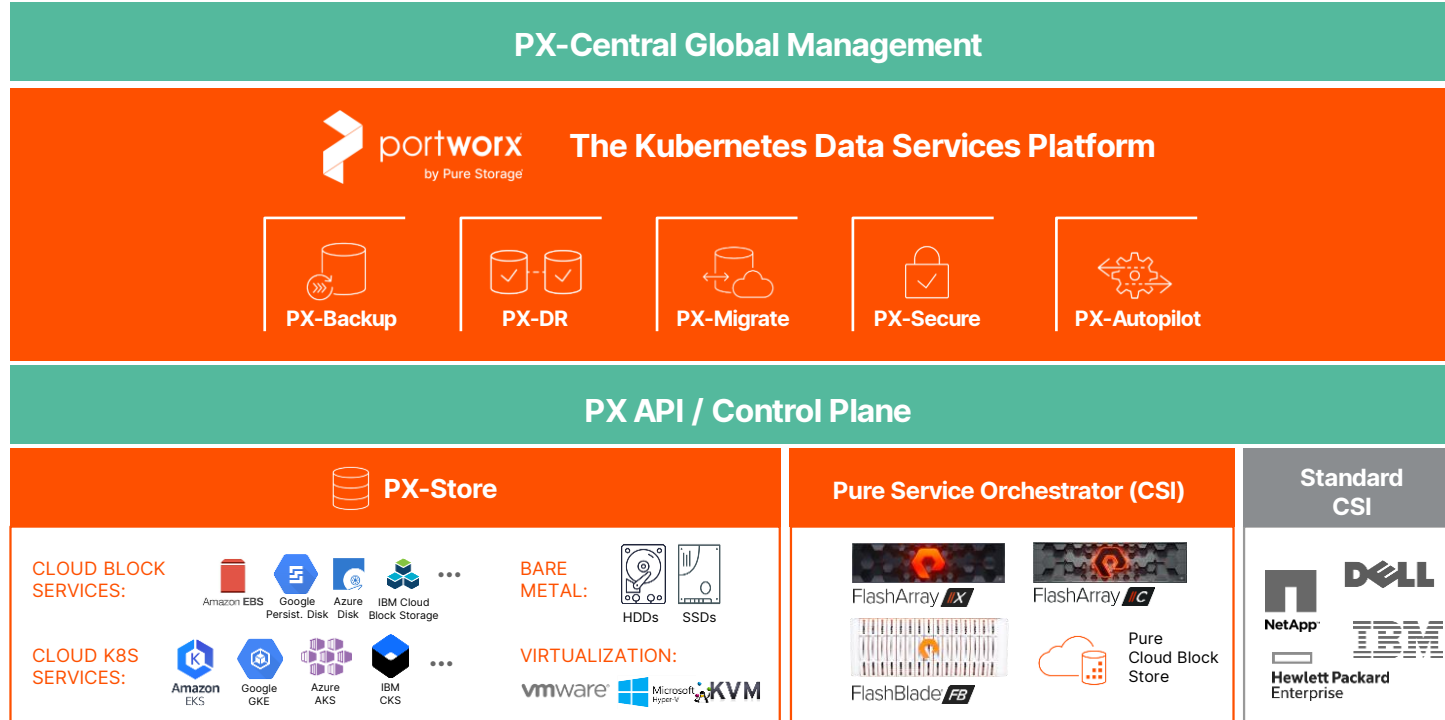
PX-Central Global Management

portworx by Pure Storage

The Kubernetes Data Services Platform

PX-Backup

PX-DR

PX-Migrate

PX-Secure

PX-Autopilot

PX API / Control Plane

PX-Store

CLOUD BLOCK SERVICES:

Amazon EBS

Google Persist. Disk

Azure Disk

IBM Cloud Block Storage

...

BARE METAL:

HDDs

SSDs

CLOUD K8S SERVICES:

Amazon EKS

Google GKE

Azure AKS

IBM CKS

...

VIRTUALIZATION:

vmware

Microsoft Hyper-V

KVM

Pure Service Orchestrator (CSI)

FlashArray //X

FlashArray //C

FlashBlade //FB

Pure Cloud Block Store

Standard CSI

NetApp

DELL

IBM

Hewlett Packard Enterprise